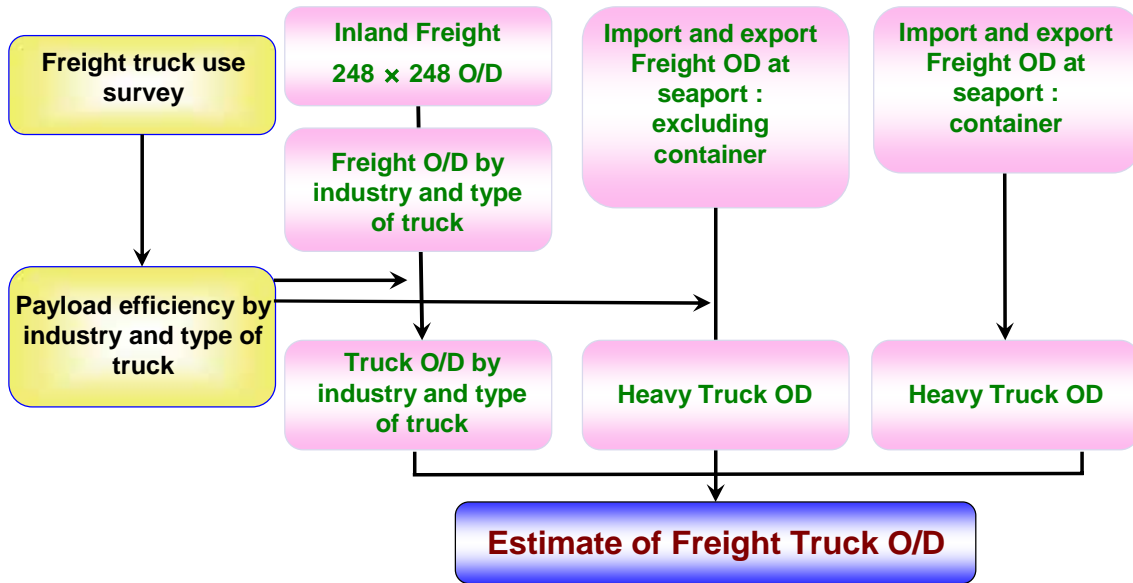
Freight truck use survey

Inland Freight
248 × 248 O/D

Freight O/D by industry and type of truck

Import and export Freight OD at seaport : excluding container

Import and export Freight OD at seaport : container

Payload efficiency by industry and type of truck

Truck O/D by industry and type of truck

Heavy Truck OD

Heavy Truck OD

Estimate of Freight Truck O/D